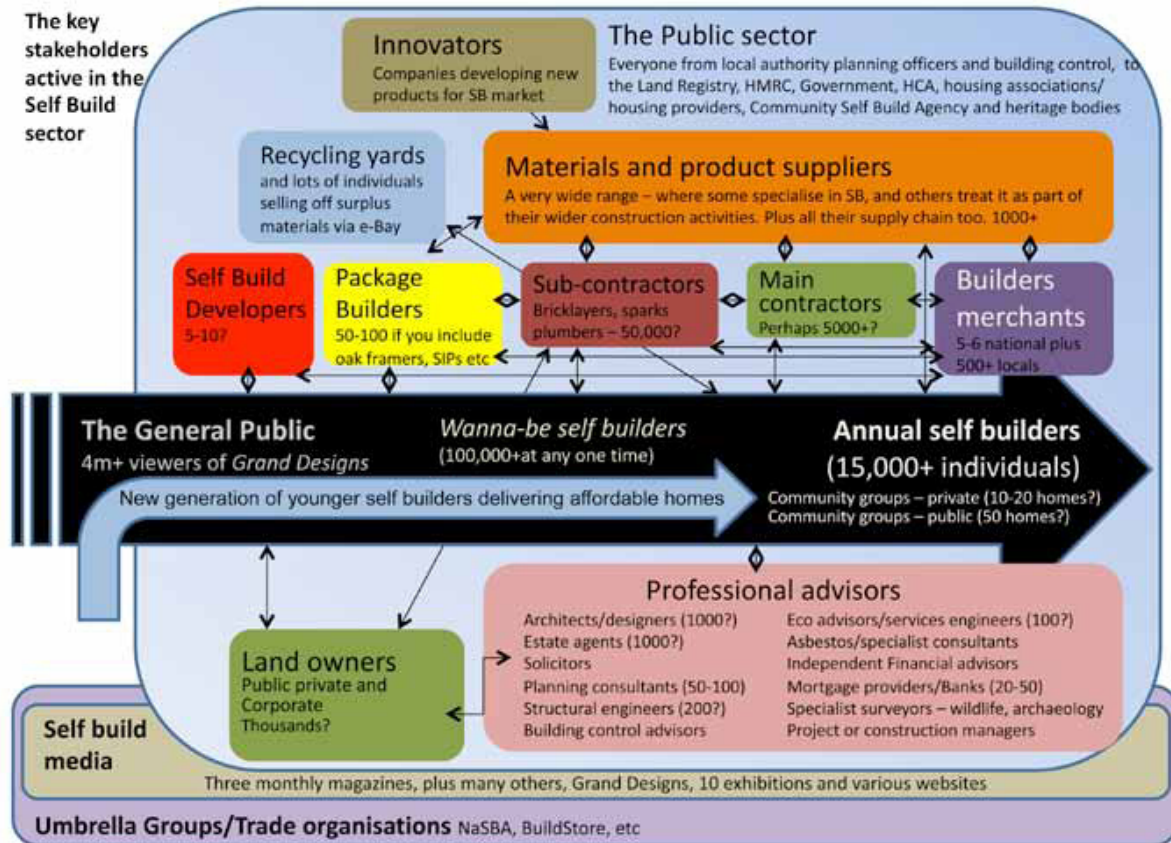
The key stakeholders active in the Self Build sector

Innovators
Companies developing new products for SB market

The Public sector
Everyone from local authority planning officers and building control, to the Land Registry, HMRC, Government, HCA, housing associations/ housing providers, Community Self Build Agency and heritage bodies

Recycling yards
and lots of individuals selling off surplus materials via e-Bay

Materials and product suppliers
A very wide range – where some specialise in SB, and others treat it as part of their wider construction activities. Plus all their supply chain too. 1000+

Self Build Developers
5-10?

Package Builders
50-100 if you include oak framers, SIPs etc

Sub-contractors
Bricklayers, sparks plumbers – 50,000?

Main contractors
Perhaps 5000+?

Builders merchants
5-6 national plus 500+ locals

The General Public
4m+ viewers of Grand Designs

Wanna-be self builders
(100,000+at any one time)

Annual self builders
(15,000+ individuals)

New generation of younger self builders delivering affordable homes

Community groups – private (10-20 homes?)
Community groups – public (50 homes?)

Professional advisors
Architects/designers (1000?)
Estate agents (1000?)
Solicitors
Planning consultants (50-100)
Structural engineers (200?)
Building control advisors
Eco advisors/services engineers (100?)
Asbestos/specialist consultants
Independent Financial advisors
Mortgage providers/Banks (20-50)
Specialist surveyors – wildlife, archaeology
Project or construction managers

Land owners
Public private and Corporate
Thousands?

Self build media
Three monthly magazines, plus many others, Grand Designs, 10 exhibitions and various websites

Umbrella Groups/Trade organisations NaSBA, BuildStore, etc